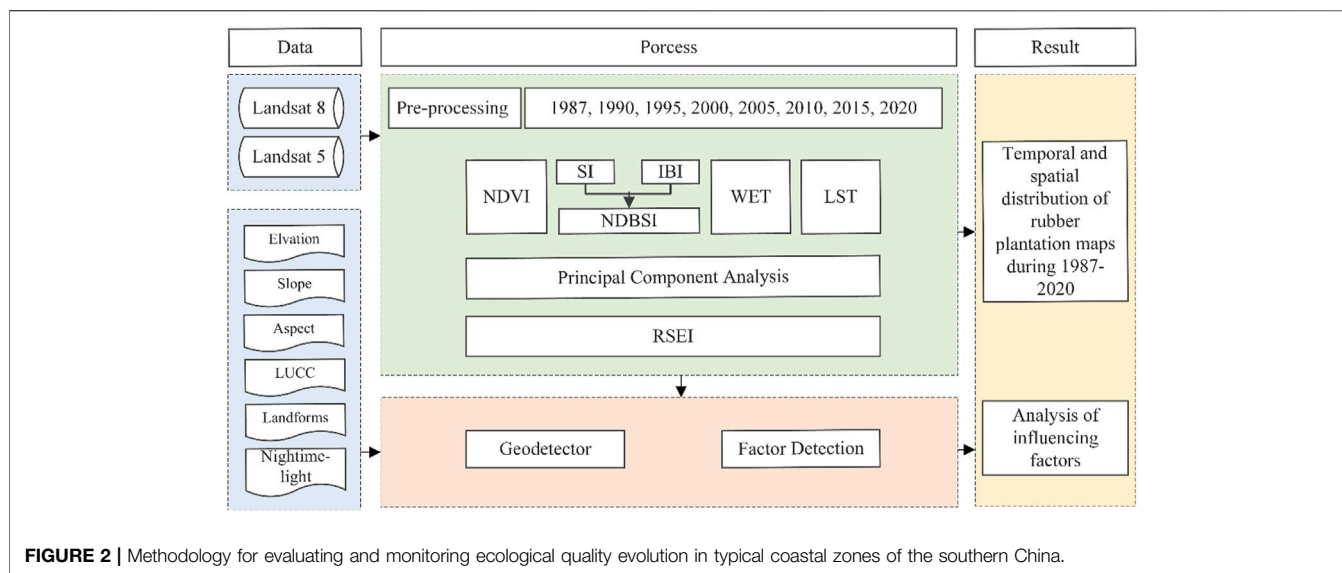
Data

Porcess

Result

Landsat 8

Landsat 5

Pre-processing

1987, 1990, 1995, 2000, 2005, 2010, 2015, 2020

NDVI

SI

IBI

NDBSI

WET

LST

Principal Component Analysis

RSEI

Temporal and spatial distribution of rubber plantation maps during 1987-2020

Elvation

Slope

Aspect

LUCC

Landforms

Nightime-light

Geodetector

Factor Detection

Analysis of influencing factors

**FIGURE 2 |** Methodology for evaluating and monitoring ecological quality evolution in typical coastal zones of the southern China.